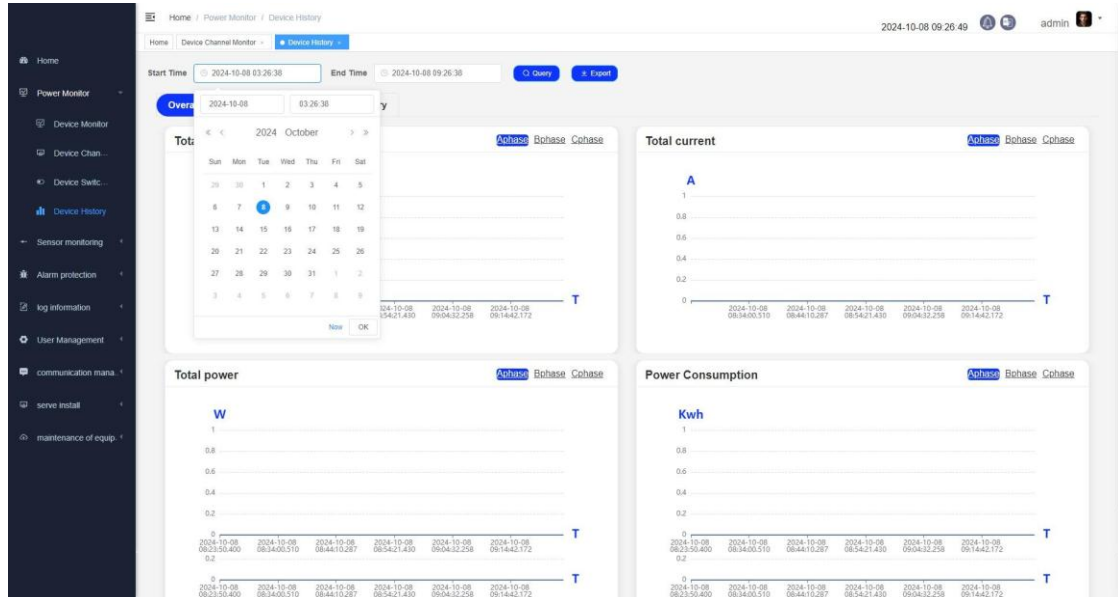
Home / Power Monitor / Device History

2024-10-08 09:26:49 admin

Home | Device Channel Monitor | Device History

Home
Power Monitor
Device Monitor
Device Chan...
Device Switc...
Device History
Sensor monitoring
Alarm protection
log information
User Management
communication mana...
serve install
maintenance of equip...

Start Time 2024-10-08 03:26:38 End Time 2024-10-08 09:26:38 Query Export

Overa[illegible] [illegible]y

2024-10-08 03:26:38

« ‹ 2024 October › »

| Sun | Mon | Tue | Wed | Thu | Fri | Sat |
|---|---|---|---|---|---|---|
| 29 | 30 | 1 | 2 | 3 | 4 | 5 |
| 6 | 7 | 8 | 9 | 10 | 11 | 12 |
| 13 | 14 | 15 | 16 | 17 | 18 | 19 |
| 20 | 21 | 22 | 23 | 24 | 25 | 26 |
| 27 | 28 | 29 | 30 | 31 | 1 | 2 |
| 3 | 4 | 5 | 6 | 7 | 8 | 9 |

Now OK

Tota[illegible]

Aphase Bphase Cphase

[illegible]24-10-08 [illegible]54:21.430 2024-10-08 09:04:32.258 2024-10-08 09:14:42.172 T

Total current

Aphase Bphase Cphase

A
1
0.8
0.6
0.4
0.2
0
2024-10-08 08:34:00.510 2024-10-08 08:44:10.287 2024-10-08 08:54:21.430 2024-10-08 09:04:32.258 2024-10-08 09:14:42.172 T

Total power

Aphase Bphase Cphase

W
1
0.8
0.6
0.4
0.2
0
2024-10-08 08:23:50.400 2024-10-08 08:34:00.510 2024-10-08 08:44:10.287 2024-10-08 08:54:21.430 2024-10-08 09:04:32.258 2024-10-08 09:14:42.172 T
0.2
0
2024-10-08 08:23:50.400 2024-10-08 08:34:00.510 2024-10-08 08:44:10.287 2024-10-08 08:54:21.430 2024-10-08 09:04:32.258 2024-10-08 09:14:42.172 T

Power Consumption

Aphase Bphase Cphase

Kwh
1
0.8
0.6
0.4
0.2
0
2024-10-08 08:23:50.400 2024-10-08 08:34:00.510 2024-10-08 08:44:10.287 2024-10-08 08:54:21.430 2024-10-08 09:04:32.258 2024-10-08 09:14:42.172 T
0.2
0
2024-10-08 08:23:50.400 2024-10-08 08:34:00.510 2024-10-08 08:44:10.287 2024-10-08 08:54:21.430 2024-10-08 09:04:32.258 2024-10-08 09:14:42.172 T